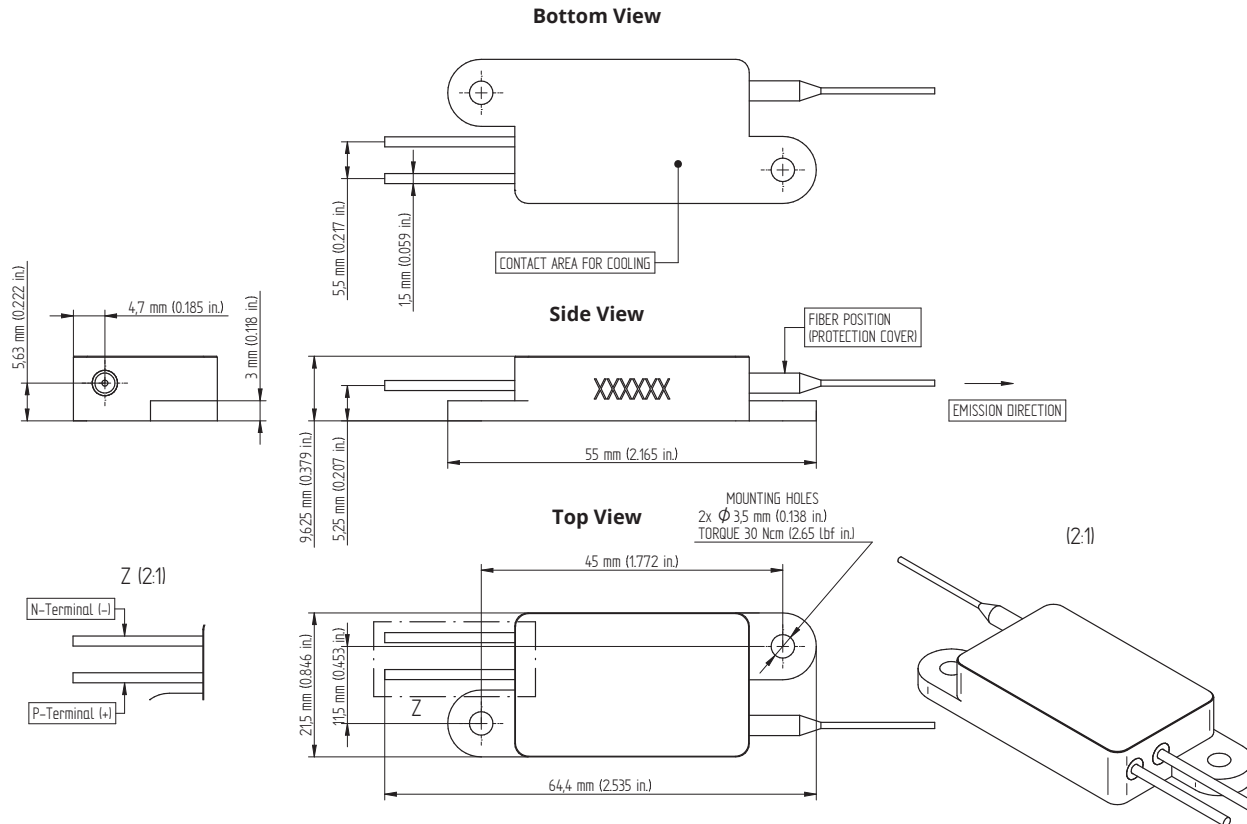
Bottom View

5,5 mm (0.217 in.)

1,5 mm (0.059 in.)

CONTACT AREA FOR COOLING

5,63 mm (0.222 in.)

4,7 mm (0.185 in.)

3 mm (0.118 in.)

Side View

FIBER POSITION (PROTECTION COVER)

XXXXX

EMISSION DIRECTION

9,625 mm (0.379 in.)

5,25 mm (0.207 in.)

55 mm (2.165 in.)

Top View

MOUNTING HOLES
2x $\phi$ 3,5 mm (0.138 in.)
TORQUE 30 Ncm (2.65 lbf in.)

(2:1)

Z (2:1)

N-Terminal (-)

P-Terminal (+)

45 mm (1.772 in.)

21,5 mm (0.846 in.)

11,5 mm (0.453 in.)

Z

64,4 mm (2.535 in.)